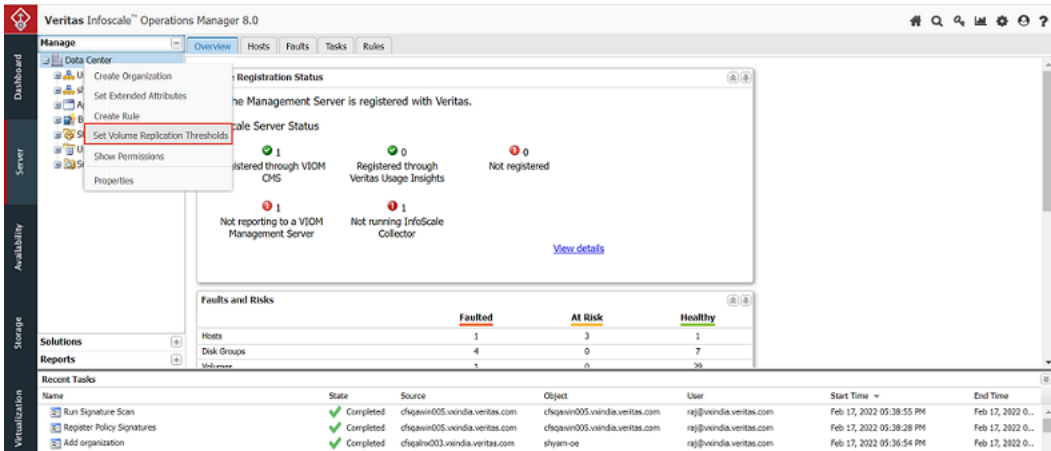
Veritas InfoScale™ Operations Manager 8.0

Dashboard

Server

Availability

Storage

Virtualization

Manage

Data Center

Create Organization
Set Extended Attributes
Create Rule
Set Volume Replication Thresholds
Show Permissions
Properties

Solutions
Reports

Overview | Hosts | Faults | Tasks | Rules

Registration Status

he Management Server is registered with Veritas.

cale Server Status

1 Registered through VIOM CMS

0 Registered through Veritas Usage Insights

0 Not registered

1 Not reporting to a VIOM Management Server

1 Not running InfoScale Collector

View details

Faults and Risks

| | Faulted | At Risk | Healthy |
|---|---|---|---|
| Hosts | 1 | 3 | 1 |
| Disk Groups | 4 | 0 | 7 |
| Volumes | 1 | 0 | 20 |

Recent Tasks

| Name | State | Source | Object | User | Start Time | End Time |
|---|---|---|---|---|---|---|
| Run Signature Scan | Completed | cfsqawin005.vxindia.veritas.com | cfsqawin005.vxindia.veritas.com | raj@vxindia.veritas.com | Feb 17, 2022 05:38:55 PM | Feb 17, 2022 0... |
| Register Policy Signatures | Completed | cfsqawin005.vxindia.veritas.com | cfsqawin005.vxindia.veritas.com | raj@vxindia.veritas.com | Feb 17, 2022 05:38:28 PM | Feb 17, 2022 0... |
| Add organization | Completed | cfsqalnx003.vxindia.veritas.com | shyam-oe | raj@vxindia.veritas.com | Feb 17, 2022 05:36:54 PM | Feb 17, 2022 0... |